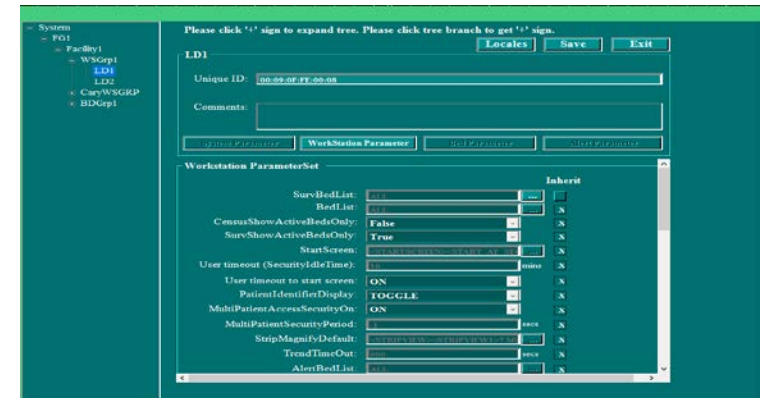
- System
- FG1
- Facility1
- WSGrp1
LD1
LD2
+ CaryWSGRP
+ BDGrp1

Please click '+' sign to expand tree. Please click tree branch to get '+' sign.

Locales Save Exit

LD1

Unique ID: 00:09:0F:FF:00:08

Comments:

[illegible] WorkStation Parameter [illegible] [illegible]

Workstation ParameterSet

Inherit

SurvBedList: ALL ...
BedList: ALL ... X
CensusShowActiveBedsOnly: False X
SurvShowActiveBedsOnly: True X
StartScreen: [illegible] ... X
User timeout (SecurityIdleTime): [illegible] mins X
User timeout to start screen: ON X
PatientIdentifierDisplay: TOGGLE X
MultiPatientAccessSecurityOn: ON X
MultiPatientSecurityPeriod: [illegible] secs X
StripMagnifyDefault: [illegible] ... X
TrendTimeOut: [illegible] secs X
AlertBedList: ALL ... X